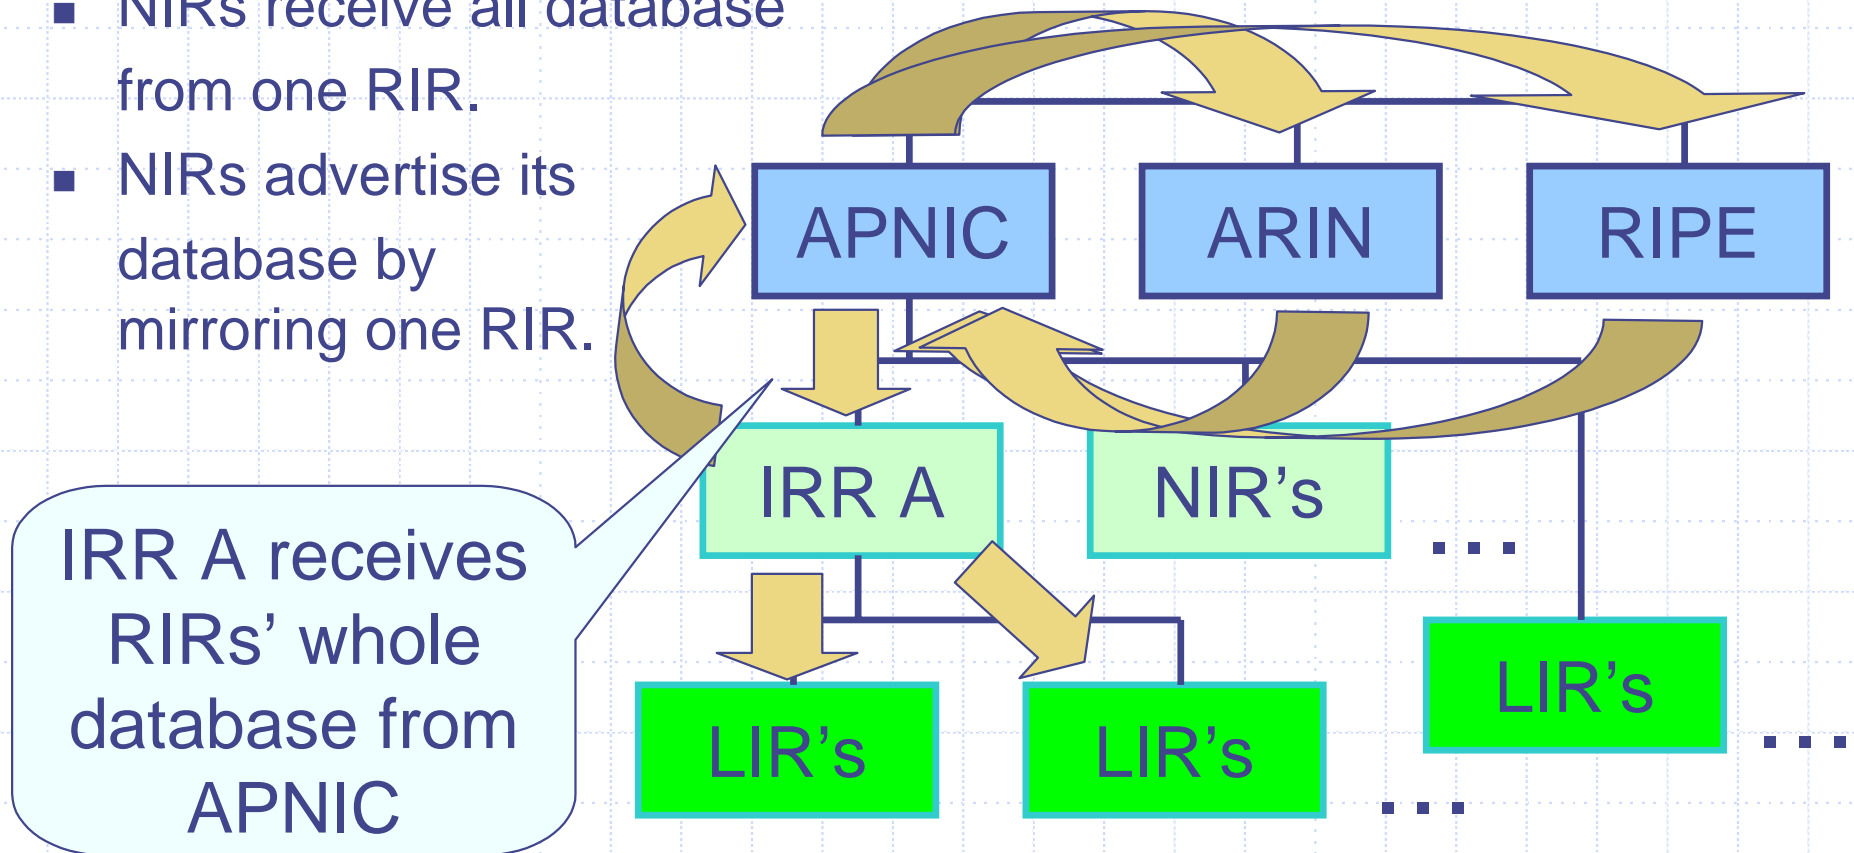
NIRs receive all database from one RIR.

NIRs advertise its database by mirroring one RIR.

APNIC

ARIN

RIPE

IRR A

NIR’s

...

LIR’s

LIR’s

LIR’s

...

...

IRR A receives RIRs’ whole database from APNIC